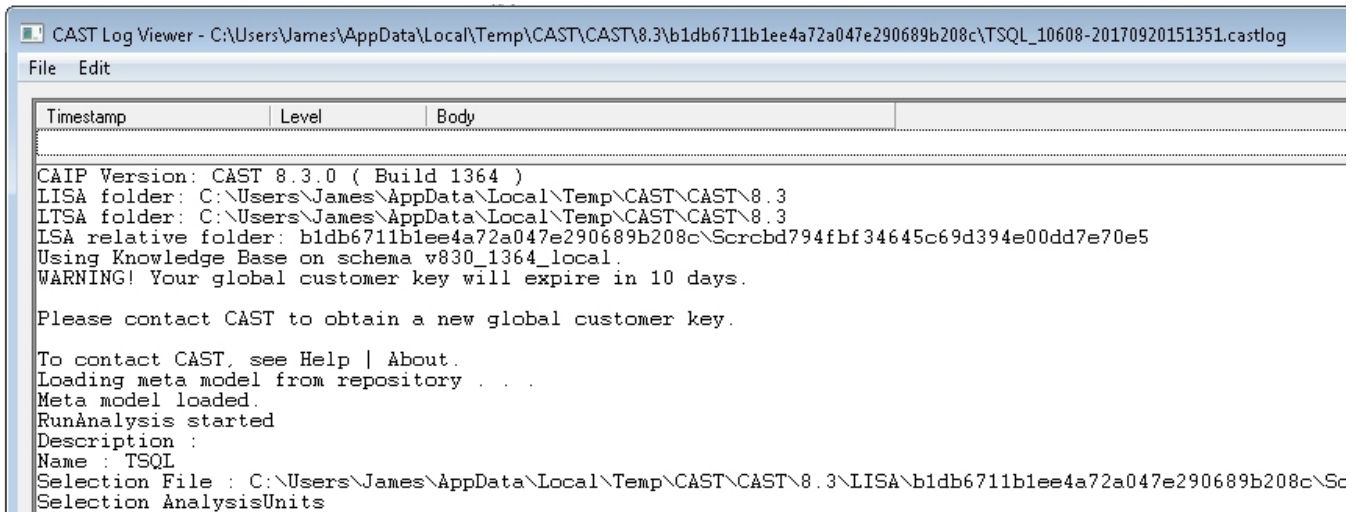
CAST Log Viewer - C:\Users\James\AppData\Local\Temp\CAST\CAST\8.3\b1db6711b1ee4a72a047e290689b208c\TSQL_10608-20170920151351.castlog

File Edit

| Timestamp | Level | Body |
|---|---|---|

CAIP Version: CAST 8.3.0 ( Build 1364 )
LISA folder: C:\Users\James\AppData\Local\Temp\CAST\CAST\8.3
LTSA folder: C:\Users\James\AppData\Local\Temp\CAST\CAST\8.3
LSA relative folder: b1db6711b1ee4a72a047e290689b208c\Scrcbd794fbf34645c69d394e00dd7e70e5
Using Knowledge Base on schema v830_1364_local.
WARNING! Your global customer key will expire in 10 days.

Please contact CAST to obtain a new global customer key.

To contact CAST, see Help | About.
Loading meta model from repository . . .
Meta model loaded.
RunAnalysis started
Description :
Name : TSQL
Selection File : C:\Users\James\AppData\Local\Temp\CAST\CAST\8.3\LISA\b1db6711b1ee4a72a047e290689b208c\Sc
Selection AnalysisUnits